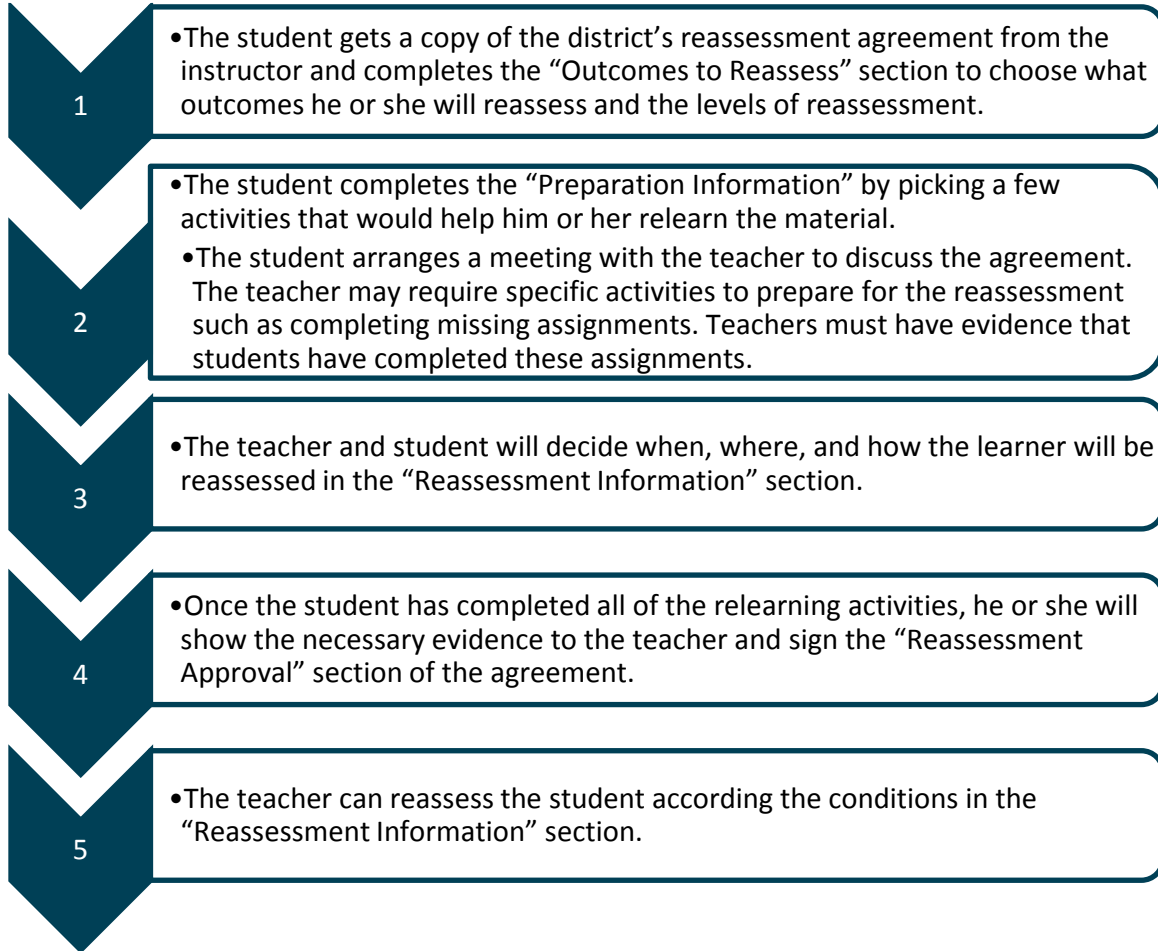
1

•The student gets a copy of the district’s reassessment agreement from the instructor and completes the “Outcomes to Reassess” section to choose what outcomes he or she will reassess and the levels of reassessment.

2

•The student completes the “Preparation Information” by picking a few activities that would help him or her relearn the material.

•The student arranges a meeting with the teacher to discuss the agreement. The teacher may require specific activities to prepare for the reassessment such as completing missing assignments. Teachers must have evidence that students have completed these assignments.

3

•The teacher and student will decide when, where, and how the learner will be reassessed in the “Reassessment Information” section.

4

•Once the student has completed all of the relearning activities, he or she will show the necessary evidence to the teacher and sign the “Reassessment Approval” section of the agreement.

5

•The teacher can reassess the student according the conditions in the “Reassessment Information” section.